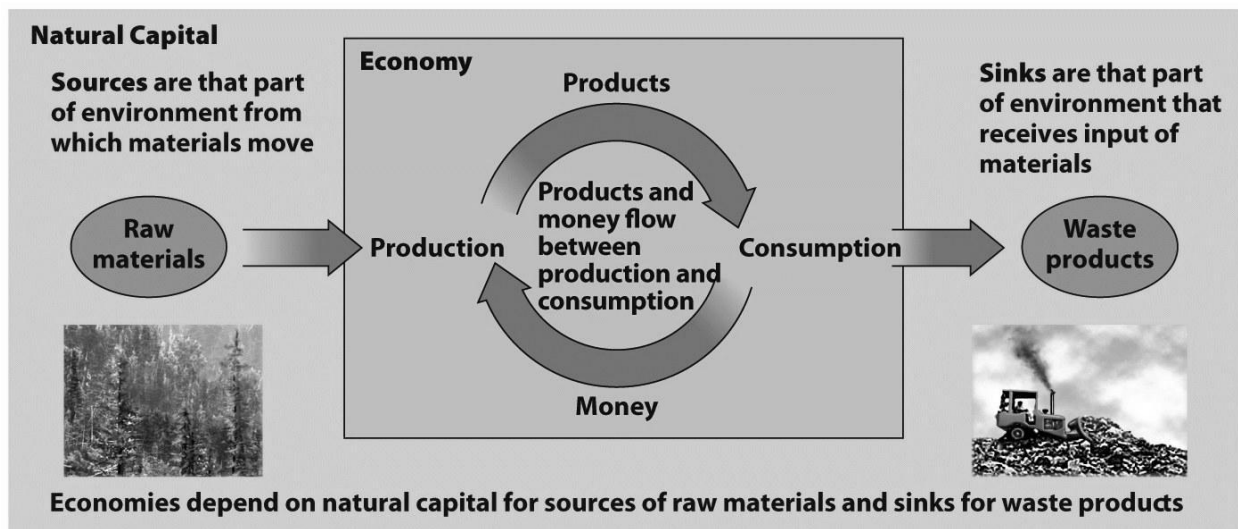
Natural Capital

Sources are that part of environment from which materials move

Raw materials

Economy

Products

Products and money flow between production and consumption

Production

Consumption

Money

Sinks are that part of environment that receives input of materials

Waste products

Economies depend on natural capital for sources of raw materials and sinks for waste products